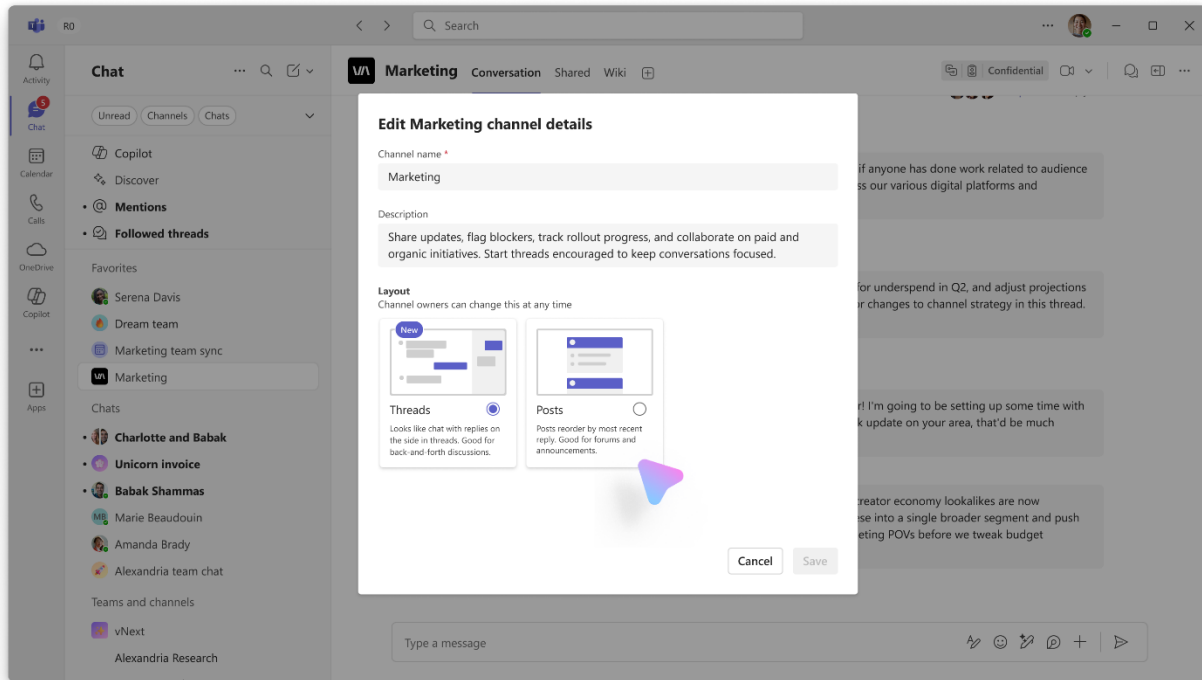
R0

Search

Activity
5
Chat
Calendar
Calls
OneDrive
Copilot
...
Apps

Chat

Unread Channels Chats

Copilot
Discover
Mentions
Followed threads

Favorites
Serena Davis
Dream team
Marketing team sync
Marketing

Chats
Charlotte and Babak
Unicorn invoice
Babak Shammas
MB Marie Beaudouin
Amanda Brady
Alexandria team chat

Teams and channels
vNext
Alexandria Research

Marketing Conversation Shared Wiki

Confidential

if anyone has done work related to audience ss our various digital platforms and

for underspend in Q2, and adjust projections r changes to channel strategy in this thread.

r! I'm going to be setting up some time with k update on your area, that'd be much

creator economy lookalikes are now ese into a single broader segment and push eting POVs before we tweak budget

Edit Marketing channel details

Channel name *
Marketing

Description
Share updates, flag blockers, track rollout progress, and collaborate on paid and organic initiatives. Start threads encouraged to keep conversations focused.

Layout
Channel owners can change this at any time

New
Threads
Looks like chat with replies on the side in threads. Good for back-and-forth discussions.

Posts
Posts reorder by most recent reply. Good for forums and announcements.

Cancel Save

Type a message